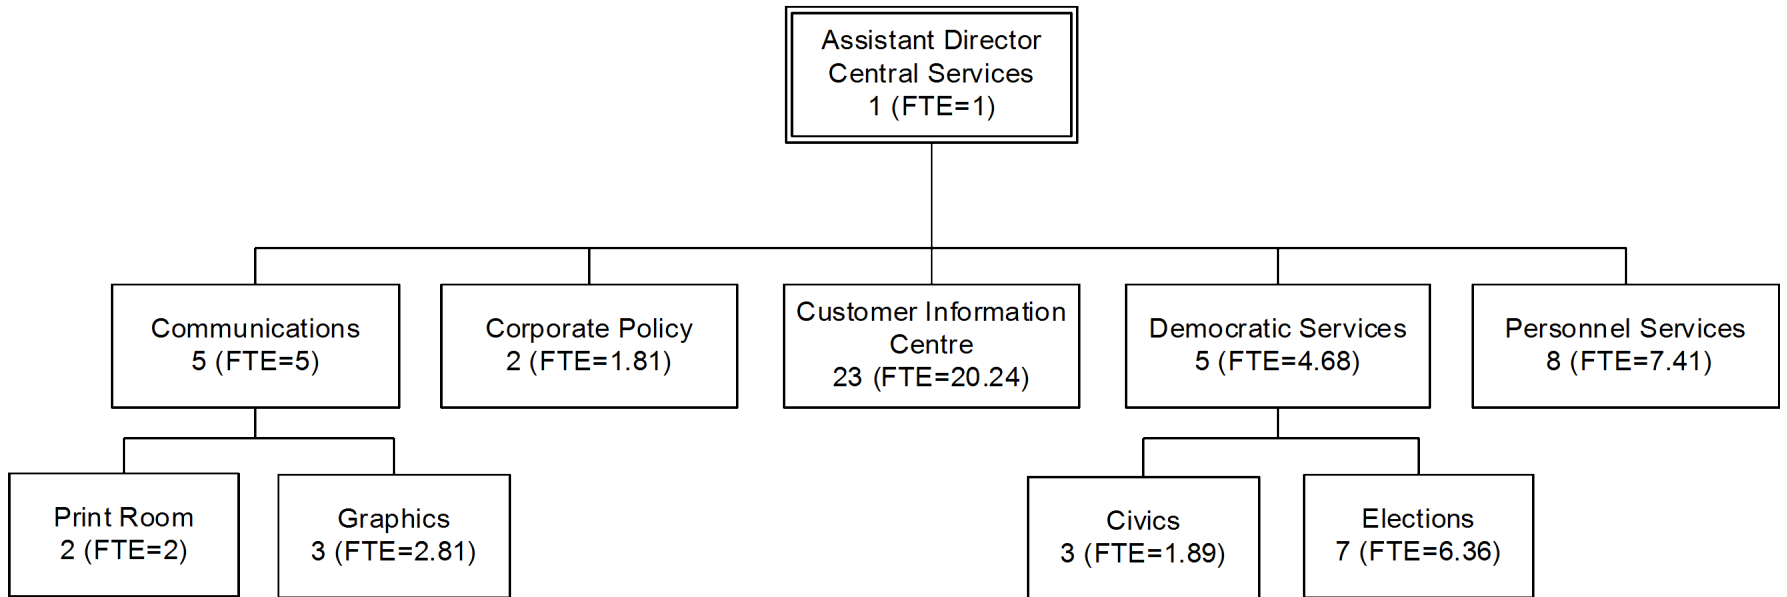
Assistant Director
Central Services
1 (FTE=1)

Communications
5 (FTE=5)

Corporate Policy
2 (FTE=1.81)

Customer Information Centre
23 (FTE=20.24)

Democratic Services
5 (FTE=4.68)

Personnel Services
8 (FTE=7.41)

Print Room
2 (FTE=2)

Graphics
3 (FTE=2.81)

Civics
3 (FTE=1.89)

Elections
7 (FTE=6.36)